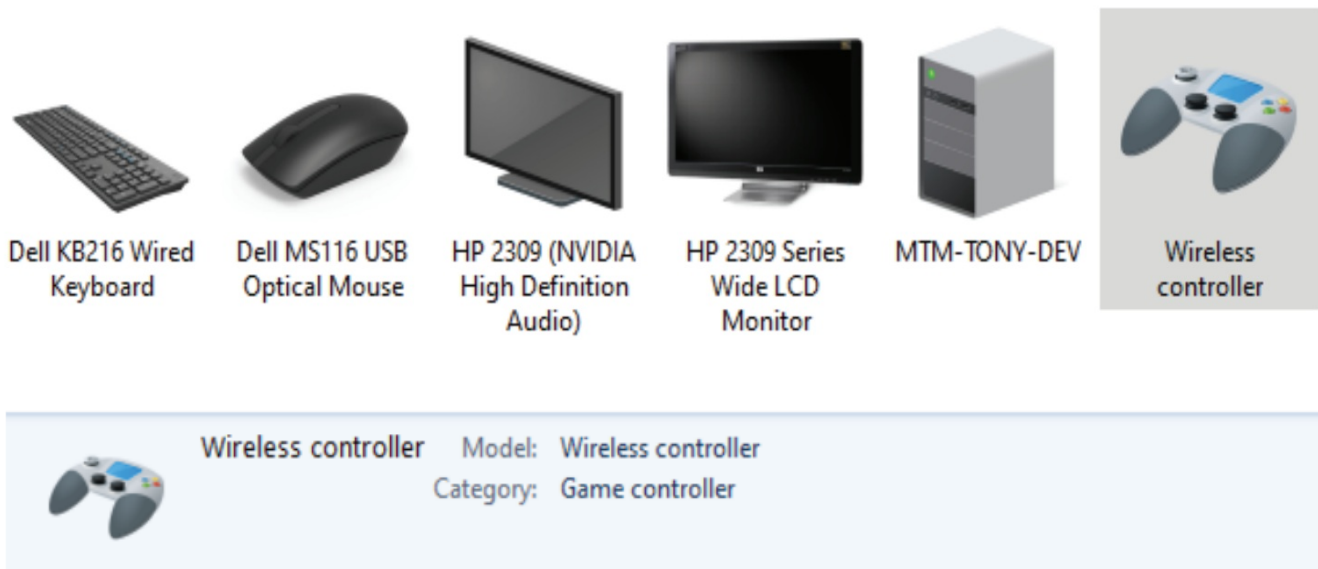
Dell KB216 Wired Keyboard

Dell MS116 USB Optical Mouse

HP 2309 (NVIDIA High Definition Audio)

HP 2309 Series Wide LCD Monitor

MTM-TONY-DEV

Wireless controller

Wireless controller Model: Wireless controller
Category: Game controller